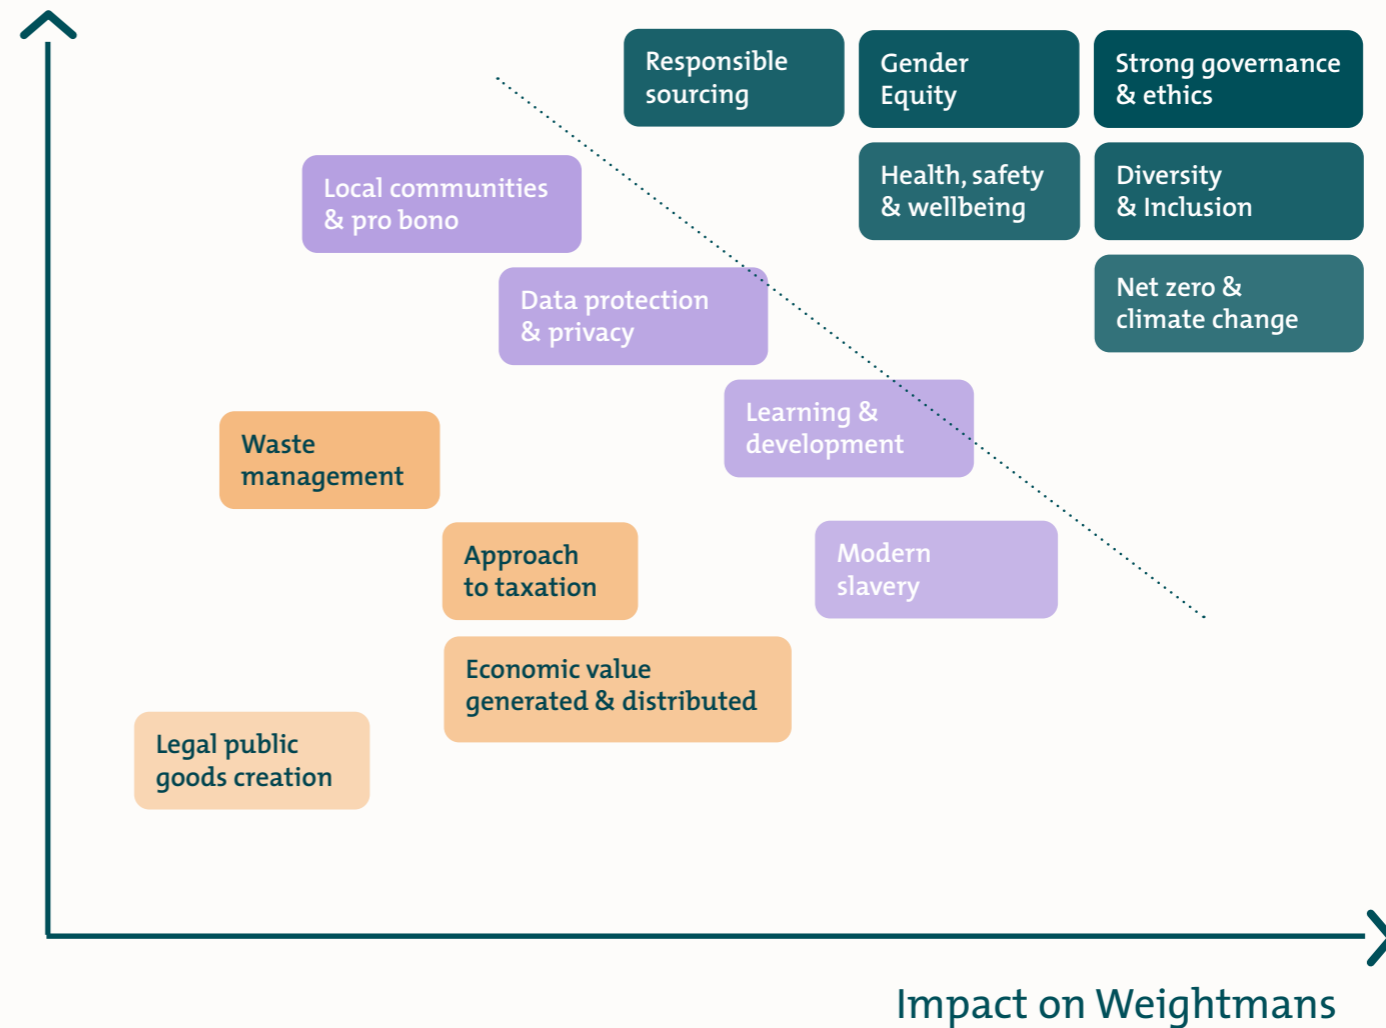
Responsible sourcing

Gender Equity

Strong governance & ethics

Local communities & pro bono

Health, safety & wellbeing

Diversity & Inclusion

Data protection & privacy

Net zero & climate change

Learning & development

Waste management

Approach to taxation

Modern slavery

Economic value generated & distributed

Legal public goods creation

Impact on Weightmans